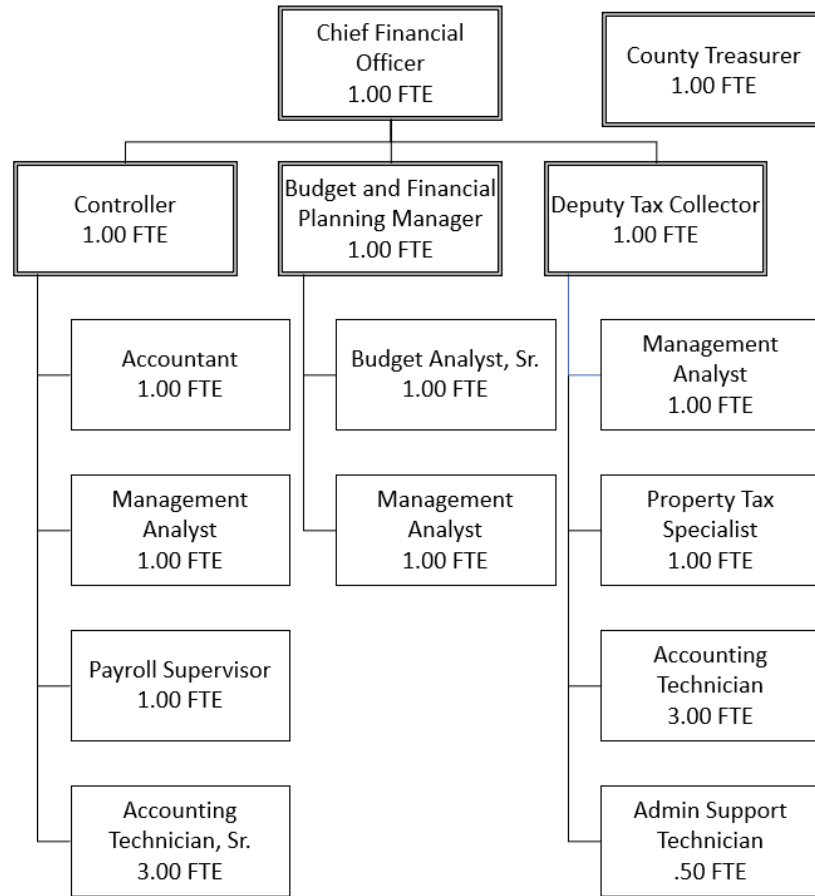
Chief Financial Officer
1.00 FTE

County Treasurer
1.00 FTE

Controller
1.00 FTE

Budget and Financial Planning Manager
1.00 FTE

Deputy Tax Collector
1.00 FTE

Accountant
1.00 FTE

Management Analyst
1.00 FTE

Payroll Supervisor
1.00 FTE

Accounting Technician, Sr.
3.00 FTE

Budget Analyst, Sr.
1.00 FTE

Management Analyst
1.00 FTE

Management Analyst
1.00 FTE

Property Tax Specialist
1.00 FTE

Accounting Technician
3.00 FTE

Admin Support Technician
.50 FTE